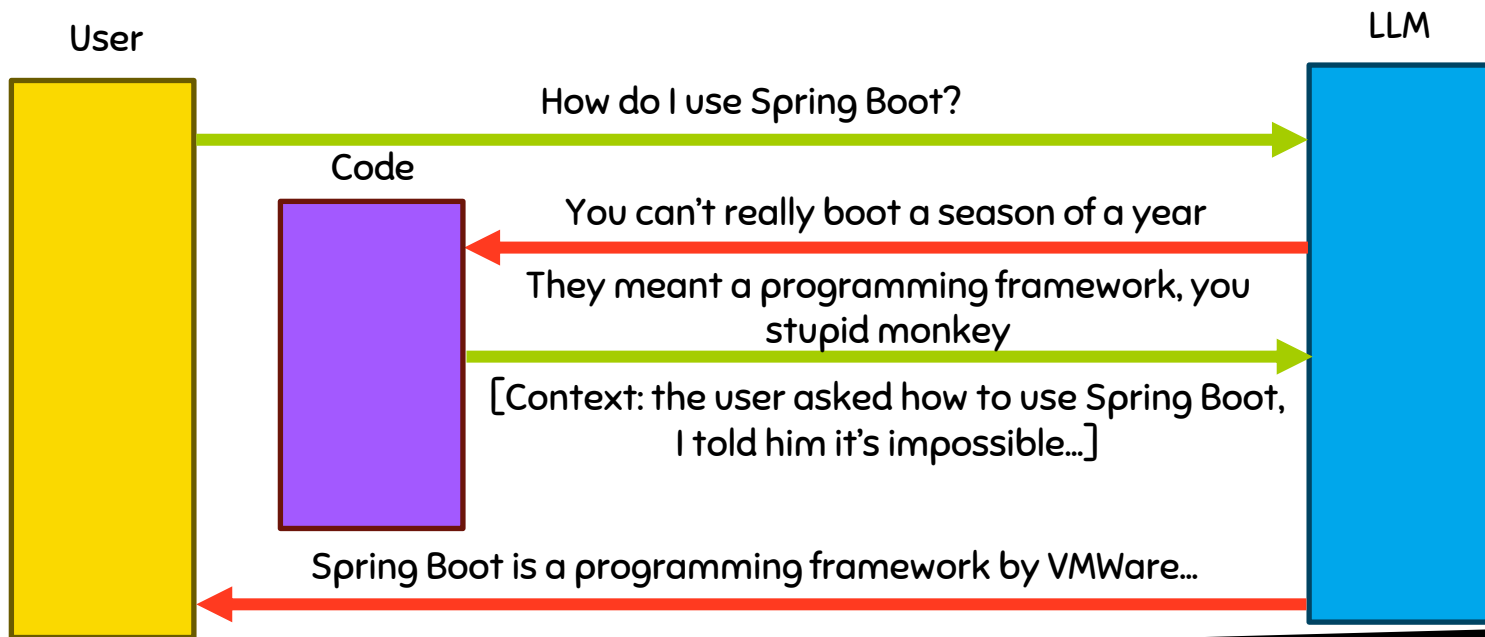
User

LLM

How do I use Spring Boot?

Code

You can't really boot a season of a year

They meant a programming framework, you stupid monkey

[Context: the user asked how to use Spring Boot, I told him it's impossible…]

Spring Boot is a programming framework by VMWare…